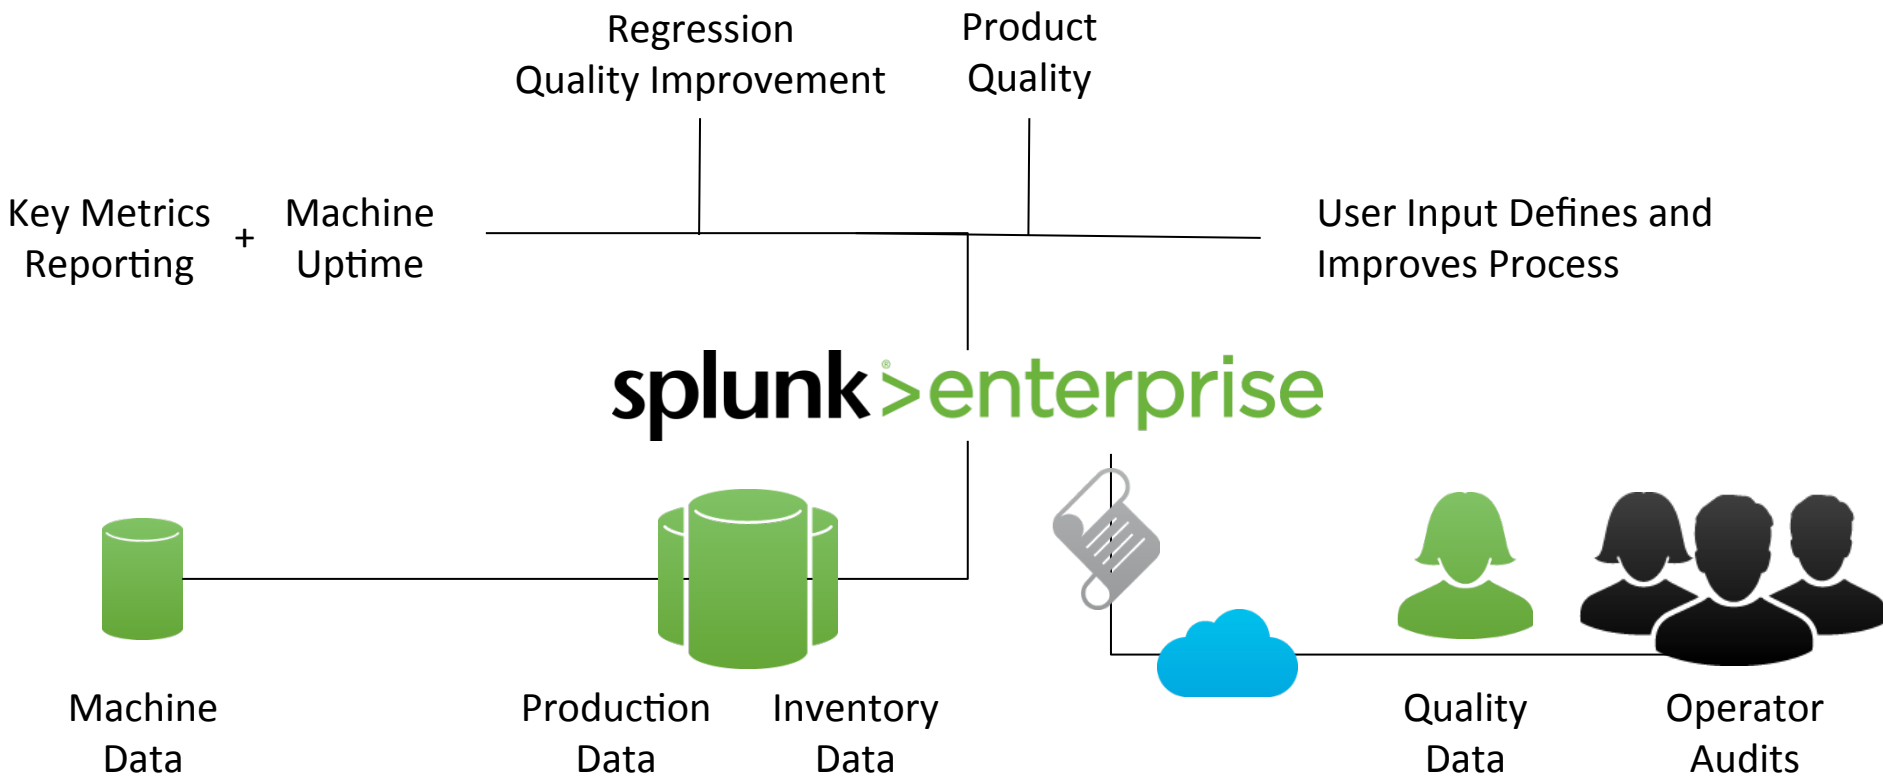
Regression Quality Improvement

Product Quality

Key Metrics Reporting

+

Machine Uptime

User Input Defines and Improves Process

splunk>enterprise

Machine Data

Production Data

Inventory Data

Quality Data

Operator Audits